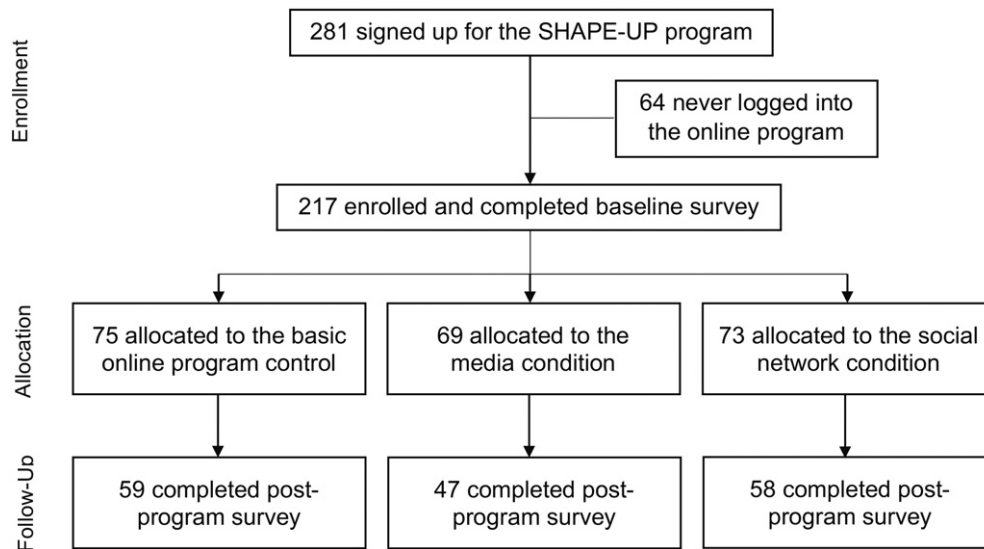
Enrollment

281 signed up for the SHAPE-UP program

64 never logged into the online program

217 enrolled and completed baseline survey

Allocation

75 allocated to the basic online program control

69 allocated to the media condition

73 allocated to the social network condition

Follow-Up

59 completed post-program survey

47 completed post-program survey

58 completed post-program survey